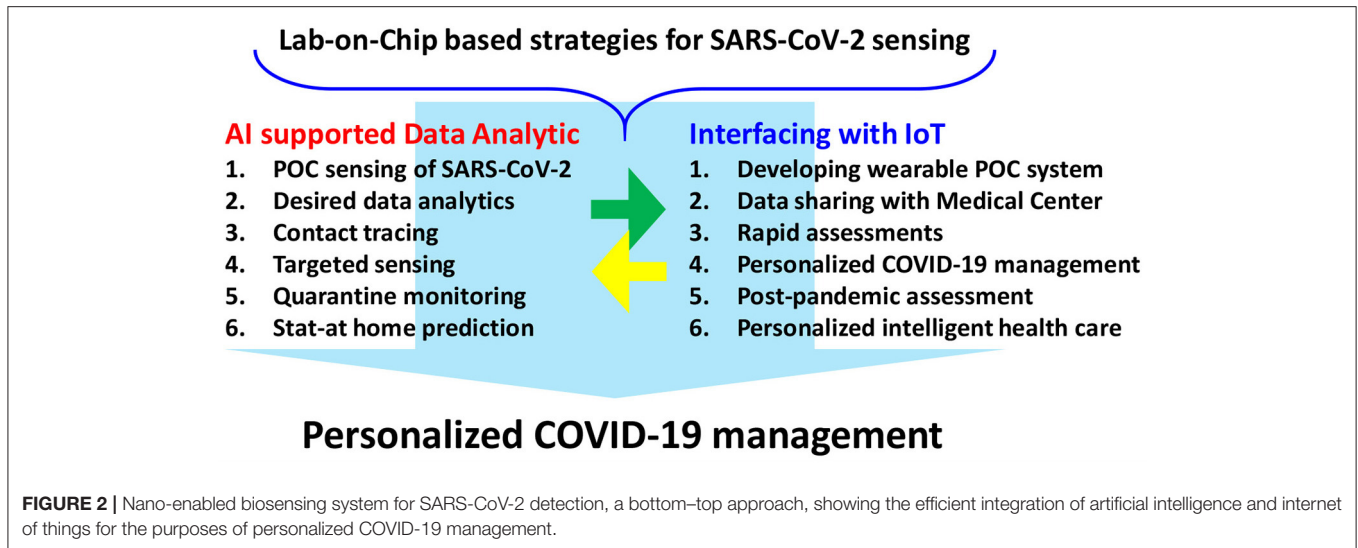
Lab-on-Chip based strategies for SARS-CoV-2 sensing

AI supported Data Analytic
1. POC sensing of SARS-CoV-2
2. Desired data analytics
3. Contact tracing
4. Targeted sensing
5. Quarantine monitoring
6. Stat-at home prediction

Interfacing with IoT
1. Developing wearable POC system
2. Data sharing with Medical Center
3. Rapid assessments
4. Personalized COVID-19 management
5. Post-pandemic assessment
6. Personalized intelligent health care

Personalized COVID-19 management

FIGURE 2 | Nano-enabled biosensing system for SARS-CoV-2 detection, a bottom–top approach, showing the efficient integration of artificial intelligence and internet of things for the purposes of personalized COVID-19 management.